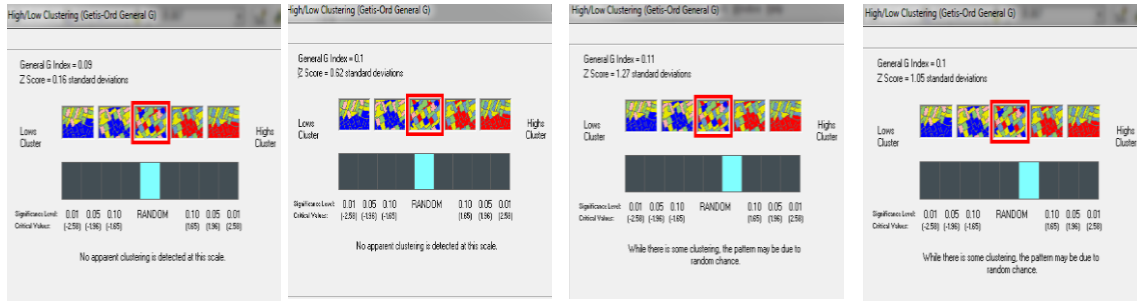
High/Low Clustering (Getis-Ord General G)

General G Index = 0.09
Z Score = 0.16 standard deviations

Lows Cluster

Highs Cluster

Significance Level: 0.01 0.05 0.10 RANDOM 0.10 0.05 0.01
Critical Value: (-2.58) (-1.96) (-1.65) (1.65) (1.96) (2.58)

No apparent clustering is detected at this scale.

High/Low Clustering (Getis-Ord General G)

General G Index = 0.1
Z Score = 0.52 standard deviations

Lows Cluster

Highs Cluster

Significance Level: 0.01 0.05 0.10 RANDOM 0.10 0.05 0.01
Critical Value: (-2.58) (-1.96) (-1.65) (1.65) (1.96) (2.58)

No apparent clustering is detected at this scale.

High/Low Clustering (Getis-Ord General G)

General G Index = 0.11
Z Score = 1.27 standard deviations

Lows Cluster

Highs Cluster

Significance Level: 0.01 0.05 0.10 RANDOM 0.10 0.05 0.01
Critical Value: (-2.58) (-1.96) (-1.65) (1.65) (1.96) (2.58)

While there is some clustering, the pattern may be due to random chance.

High/Low Clustering (Getis-Ord General G)

General G Index = 0.1
Z Score = 1.05 standard deviations

Lows Cluster

Highs Cluster

Significance Level: 0.01 0.05 0.10 RANDOM 0.10 0.05 0.01
Critical Value: (-2.58) (-1.96) (-1.65) (1.65) (1.96) (2.58)

While there is some clustering, the pattern may be due to random chance.